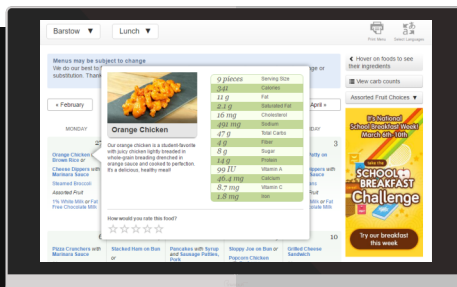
Barstow ▼
Lunch ▼
Print Menu
Select Language

Menus may be subject to change
We do our best to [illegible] or
substitution. Thank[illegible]

« February
April »
MONDAY
3
Orange Chicken
Brown Rice or
Cheese Dippers with Marinara Sauce
Steamed Broccoli
Assorted Fruit
1% White Milk or Fat Free Chocolate Milk

Pizza Crunchers with Marinara Sauce
Stacked Ham on Bun or
Pancakes with Syrup and Sausage Patties, Pork
Sloppy Joe on Bun or Popcorn Chicken
Grilled Cheese Sandwich

Orange Chicken
Our orange chicken is a student-favorite with juicy chicken lightly breaded in whole-grain breading drenched in orange sauce and cooked to perfection. It's a delicious, healthy meal!

| 9 pieces | Serving Size |
|---|---|
| 341 | Calories |
| 11 g | Fat |
| 2.1 g | Saturated Fat |
| 76 mg | Cholesterol |
| 491 mg | Sodium |
| 34 g | Total Carbs |
| 1 g | Fiber |
| 8 g | Sugar |
| 21 g | Protein |
| 99 IU | Vitamin A |
| 46.1 mg | Calcium |
| 8.7 mg | Vitamin C |
| 1.8 mg | Iron |

How would you rate this food?
☆☆☆☆☆

Hover on foods to see their ingredients
View carb counts
Assorted Fruit Choices ▼

It's National School Breakfast Week! March 6th-10th
take the
SCHOOL BREAKFAST Challenge
Try our breakfast this week